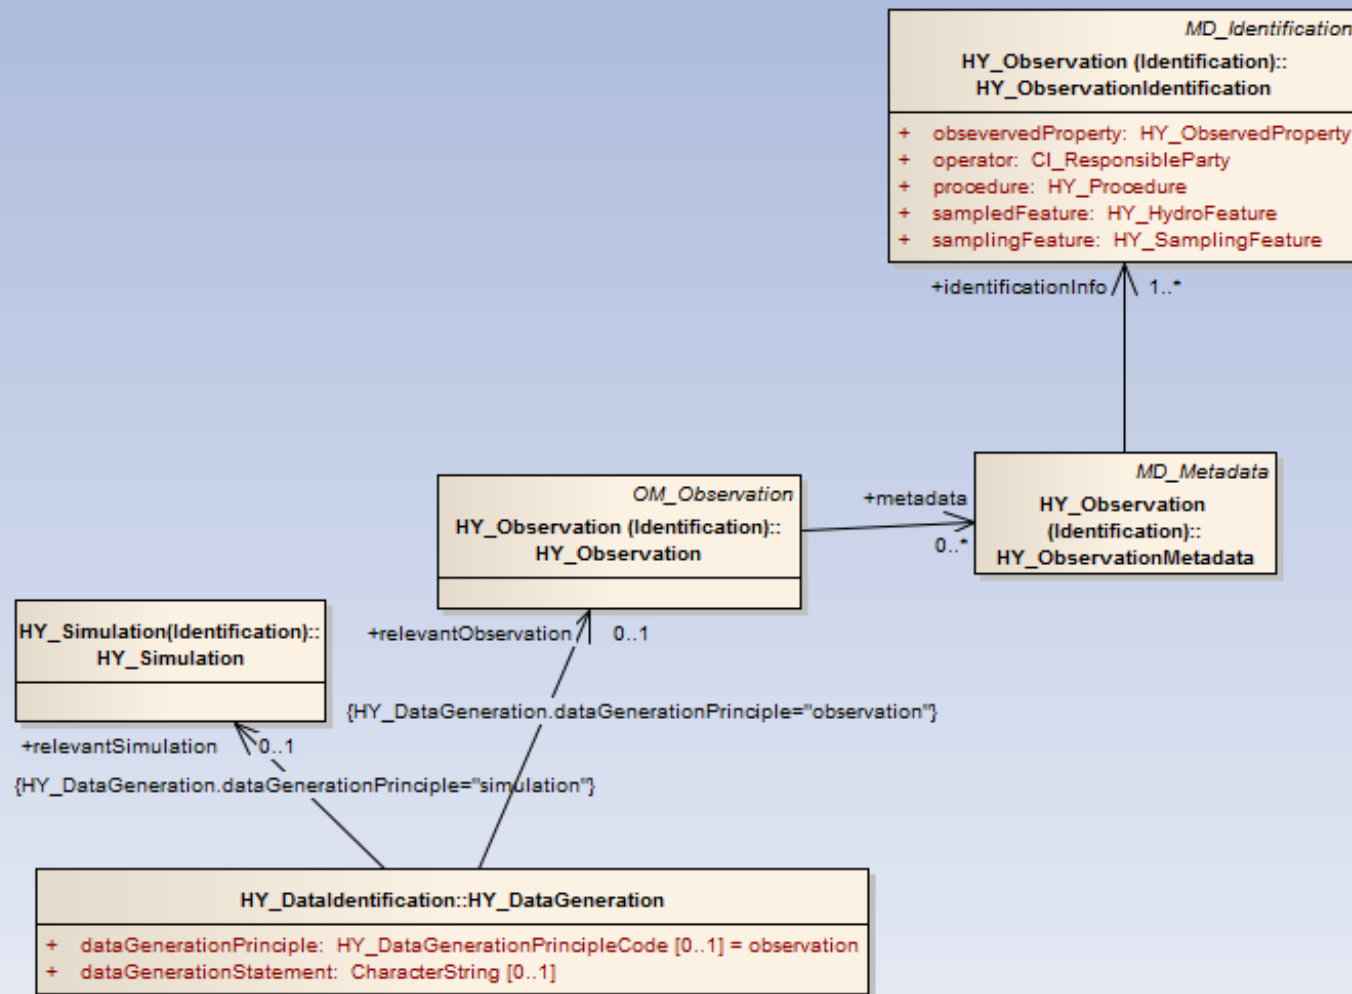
MD_Identification
HY_Observation (Identification)::
HY_ObservationIdentification

+ obseveredProperty: HY_ObservedProperty
+ operator: CI_ResponsibleParty
+ procedure: HY_Procedure
+ sampledFeature: HY_HydroFeature
+ samplingFeature: HY_SamplingFeature

+identificationInfo 1..*

OM_Observation
HY_Observation (Identification)::
HY_Observation

+metadata
0..*

MD_Metadata
HY_Observation
(Identification)::
HY_ObservationMetadata

HY_Simulation(Identification)::
HY_Simulation

+relevantObservation 0..1

{HY_DataGeneration.dataGenerationPrinciple="observation"}

+relevantSimulation 0..1

{HY_DataGeneration.dataGenerationPrinciple="simulation"}

HY_DataIdentification::HY_DataGeneration

+ dataGenerationPrinciple: HY_DataGenerationPrincipleCode [0..1] = observation
+ dataGenerationStatement: CharacterString [0..1]